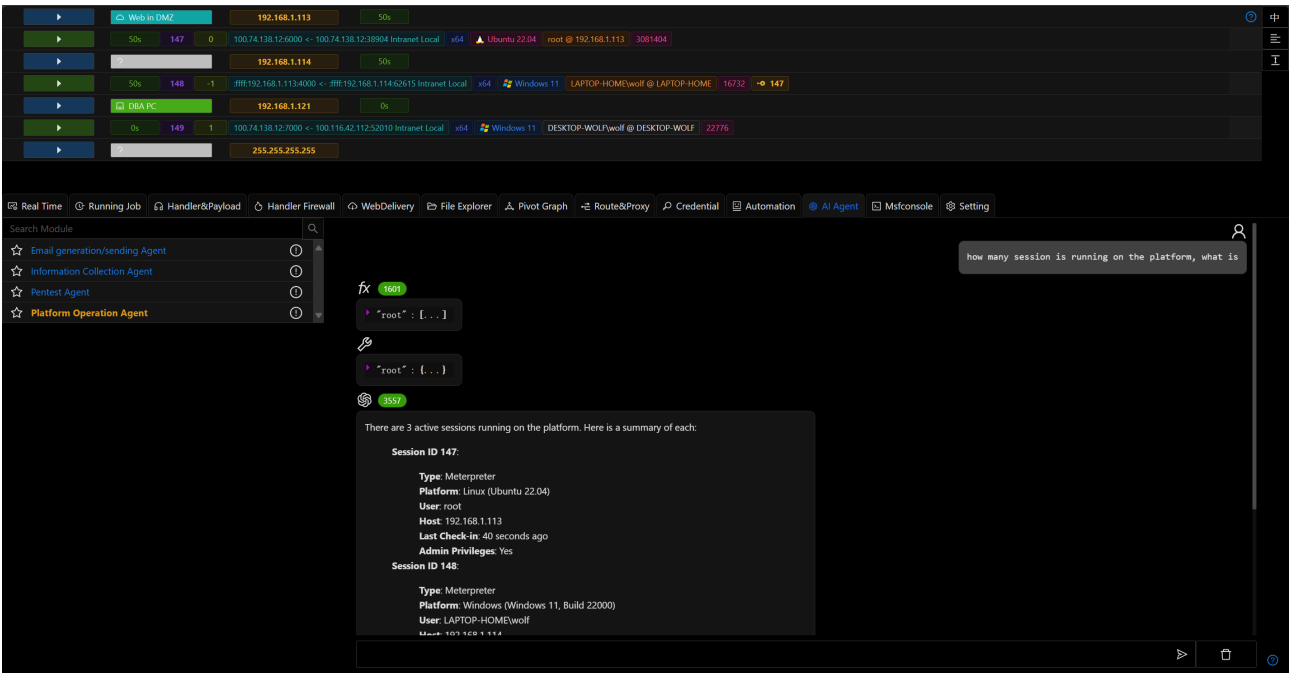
Web in DMZ | 192.168.1.113 | 50s

50s | 147 | 0 | 100.74.138.12:6000 <- 100.74.138.12:38904 Intranet Local | x64 | Ubuntu 22.04 | root @ 192.168.1.113 | 3081404

? | 192.168.1.114 | 50s

50s | 148 | -1 | ::ffff:192.168.1.113:4000 <- ::ffff:192.168.1.114:62615 Intranet Local | x64 | Windows 11 | LAPTOP-HOME\wolf @ LAPTOP-HOME | 16732 | 147

DBA PC | 192.168.1.121 | 0s

0s | 149 | 1 | 100.74.138.12:7000 <- 100.116.42.112:52010 Intranet Local | x64 | Windows 11 | DESKTOP-WOLF\wolf @ DESKTOP-WOLF | 22776

? | 255.255.255.255

中

Real Time | Running Job | Handler&Payload | Handler Firewall | WebDelivery | File Explorer | Pivot Graph | Route&Proxy | Credential | Automation | AI Agent | Msfconsole | Setting

Search Module

Email generation/sending Agent

Information Collection Agent

Pentest Agent

Platform Operation Agent

how many session is running on the platform, what is

fx 1601

"root" : [...]

"root" : {...}

3557

There are 3 active sessions running on the platform. Here is a summary of each:

Session ID 147:

Type: Meterpreter
Platform: Linux (Ubuntu 22.04)
User: root
Host: 192.168.1.113
Last Check-in: 40 seconds ago
Admin Privileges: Yes

Session ID 148:

Type: Meterpreter
Platform: Windows (Windows 11, Build 22000)
User: LAPTOP-HOME\wolf
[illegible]